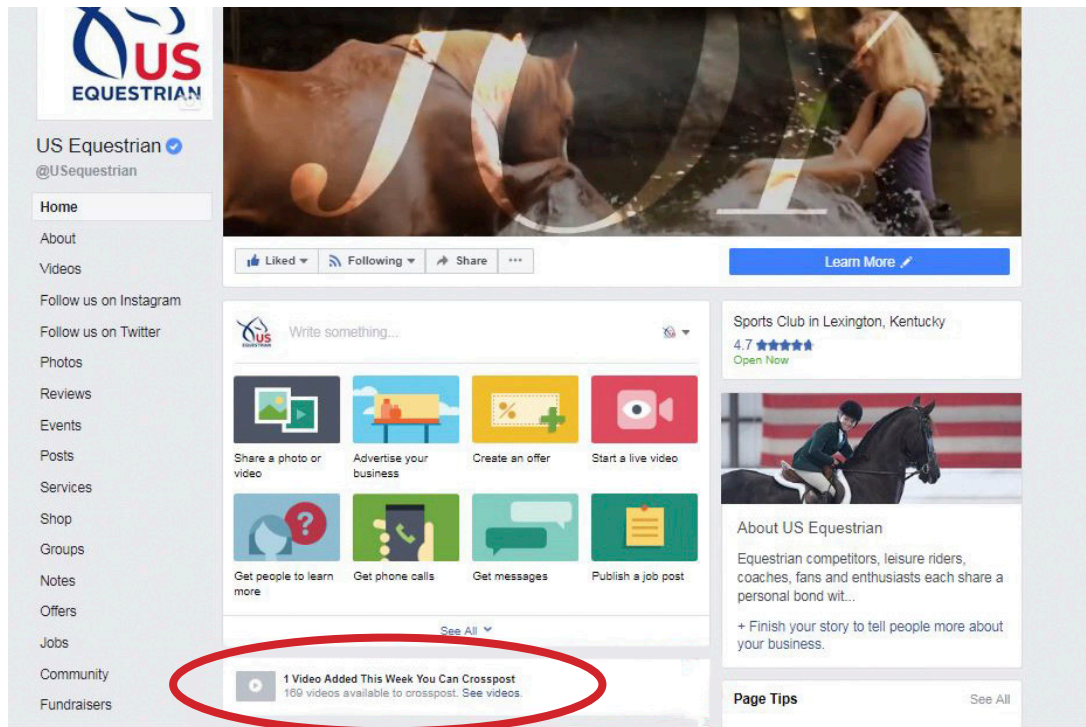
US EQUESTRIAN

US Equestrian
@USequestrian

Home
About
Videos
Follow us on Instagram
Follow us on Twitter
Photos
Reviews
Events
Posts
Services
Shop
Groups
Notes
Offers
Jobs
Community
Fundraisers

Liked
Following
Share
...

Learn More

US EQUESTRIAN
Write something...

Share a photo or video
Advertise your business
Create an offer
Start a live video
Get people to learn more
Get phone calls
Get messages
Publish a job post

See All

1 Video Added This Week You Can Crosspost
169 videos available to crosspost. See videos.

Sports Club in Lexington, Kentucky
4.7
Open Now

About US Equestrian
Equestrian competitors, leisure riders, coaches, fans and enthusiasts each share a personal bond wit...

+ Finish your story to tell people more about your business.

Page Tips
See All